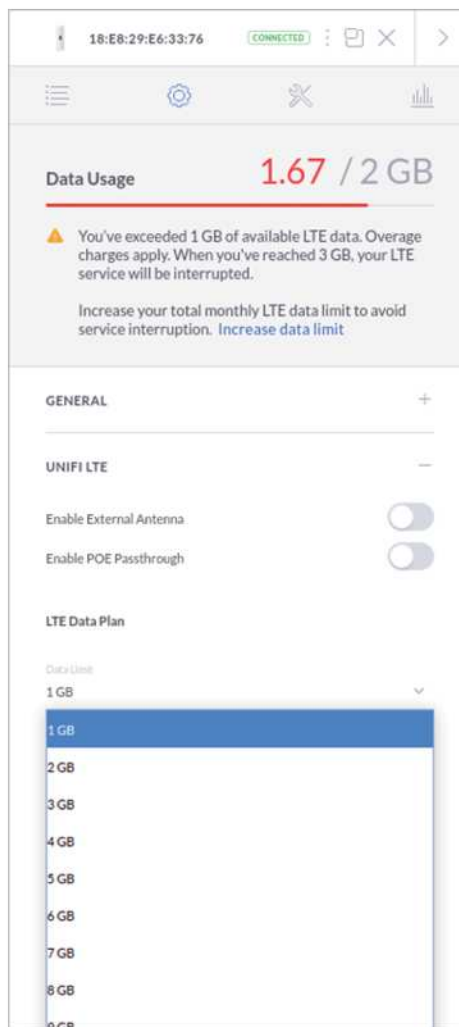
18:E8:29:E6:33:76 CONNECTED

Data Usage 1.67 / 2 GB

You've exceeded 1 GB of available LTE data. Overage charges apply. When you've reached 3 GB, your LTE service will be interrupted.

Increase your total monthly LTE data limit to avoid service interruption. Increase data limit

GENERAL +

UNIFI LTE −

Enable External Antenna

Enable POE Passthrough

LTE Data Plan

Data Limit
1 GB

1 GB
2 GB
3 GB
4 GB
5 GB
6 GB
7 GB
8 GB
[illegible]